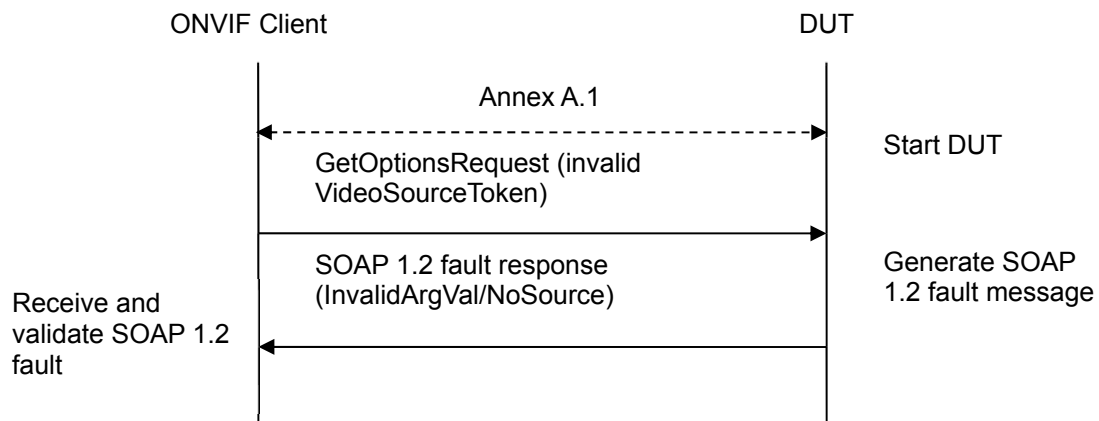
ONVIF Client

DUT

Annex A.1

Start DUT

GetOptionsRequest (invalid VideoSourceToken)

SOAP 1.2 fault response (InvalidArgVal/NoSource)

Generate SOAP 1.2 fault message

Receive and validate SOAP 1.2 fault